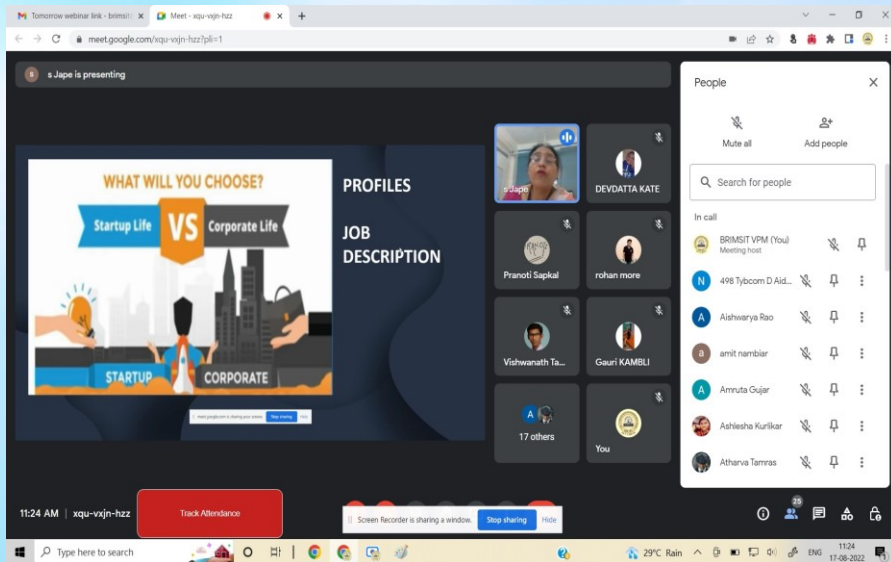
Tomorrow webinar link - brimsit ×
Meet - xqu-vxjn-hzz ×
+
meet.google.com/xqu-vxjn-hzz?pli=1

s Jape is presenting

WHAT WILL YOU CHOOSE?
Startup Life VS Corporate Life
STARTUP CORPORATE

meet.google.com is sharing your screen. Stop sharing Hide

PROFILES

JOB DESCRIPTION

s Jape
DEVDATTA KATE
Pranoti Sapkal
rohan more
Vishwanath Ta...
Gauri KAMBLI
17 others
You

People
Mute all
Add people
Search for people
In call
BRIMSIT VPM (You)
Meeting host
498 Tybcom D Aid...
Aishwarya Rao
amit nambiar
Amruta Gujar
Ashlesha Kurlikar
Atharva Tamras

11:24 AM | xqu-vxjn-hzz
Track Attendance
Screen Recorder is sharing a window. Stop sharing Hide
25

Type here to search
29°C Rain
ENG
11:24
17-08-2022